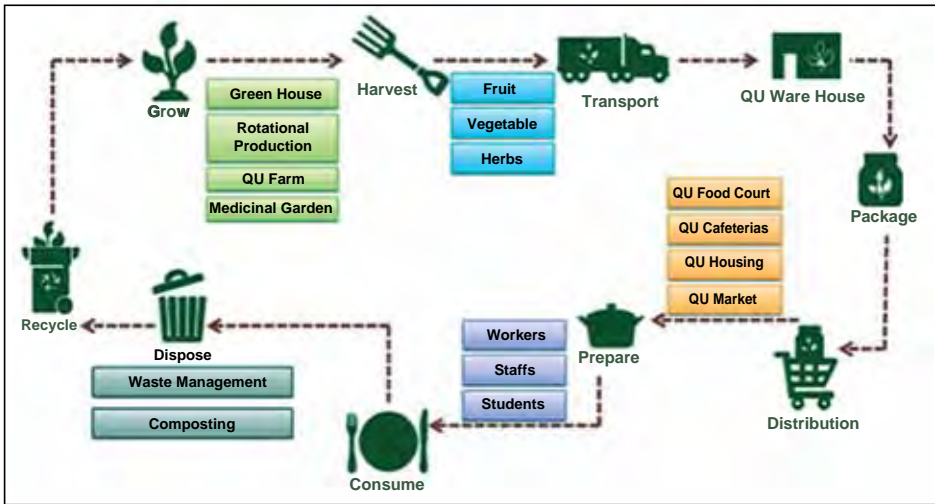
Grow

Green House

Rotational Production

QU Farm

Medicinal Garden

Harvest

Fruit

Vegetable

Herbs

Transport

QU Ware House

Package

QU Food Court

QU Cafeterias

QU Housing

QU Market

Distribution

Prepare

Workers

Staffs

Students

Consume

Dispose

Waste Management

Composting

Recycle